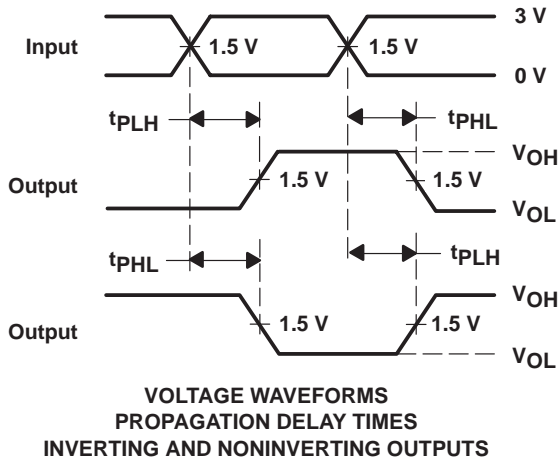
3 V

Input

1.5 V

1.5 V

0 V

$t_{PLH}$

$t_{PHL}$

$V_{OH}$

Output

1.5 V

1.5 V

$V_{OL}$

$t_{PHL}$

$t_{PLH}$

$V_{OH}$

Output

1.5 V

1.5 V

$V_{OL}$

VOLTAGE WAVEFORMS
PROPAGATION DELAY TIMES
INVERTING AND NONINVERTING OUTPUTS